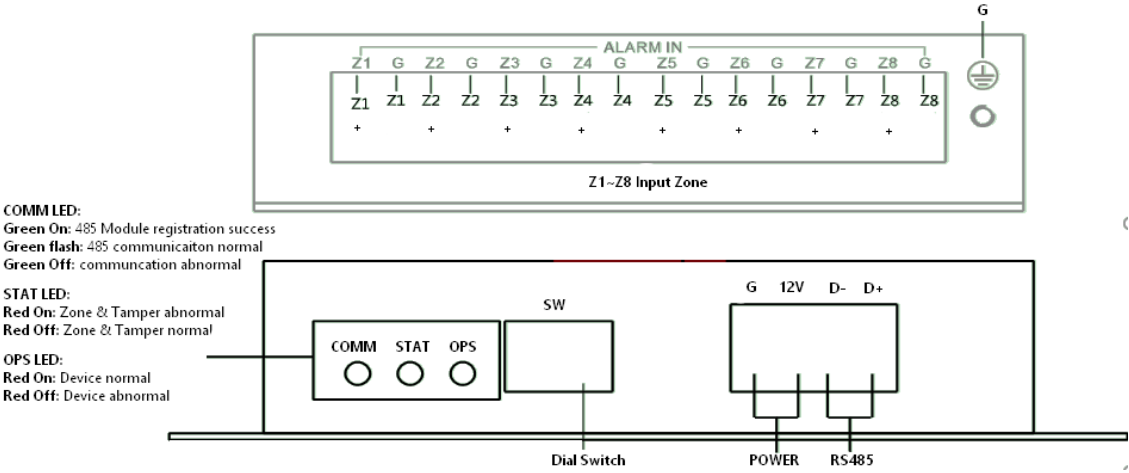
G

ALARM IN

Z1 G Z2 G Z3 G Z4 G Z5 G Z6 G Z7 G Z8 G

Z1 Z1 Z2 Z2 Z3 Z3 Z4 Z4 Z5 Z5 Z6 Z6 Z7 Z7 Z8 Z8

+ + + + + + + +

Z1~Z8 Input Zone

COMM LED:
Green On: 485 Module registration success
Green flash: 485 communicaiton normal
Green Off: communcation abnormal

STAT LED:
Red On: Zone & Tamper abnormal
Red Off: Zone & Tamper normal

OPS LED:
Red On: Device normal
Red Off: Device abnormal

COMM STAT OPS

SW

G 12V D- D+

Dial Switch

POWER

RS485